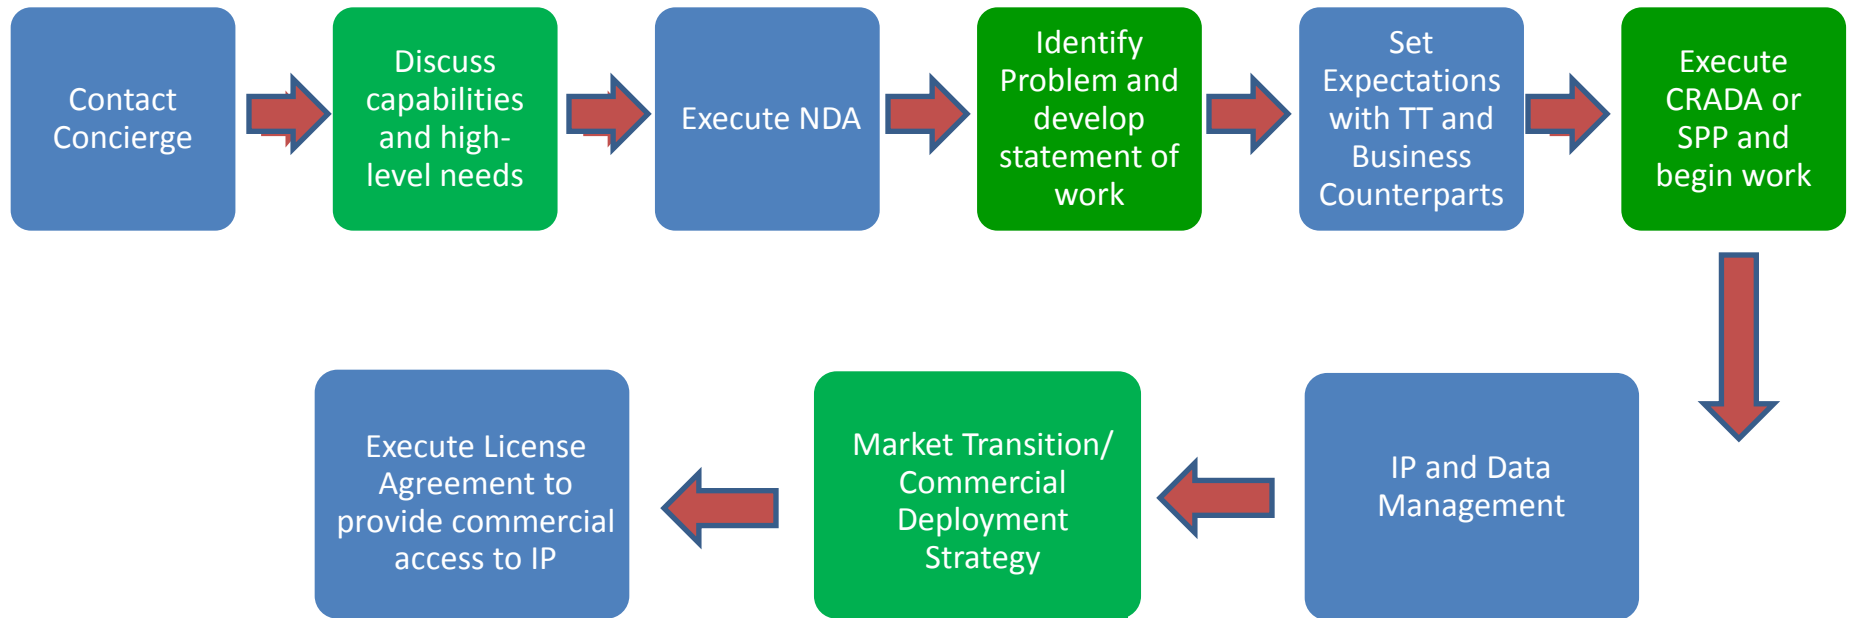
Contact Concierge

Discuss capabilities and high-level needs

Execute NDA

Identify Problem and develop statement of work

Set Expectations with TT and Business Counterparts

Execute CRADA or SPP and begin work

IP and Data Management

Market Transition/ Commercial Deployment Strategy

Execute License Agreement to provide commercial access to IP